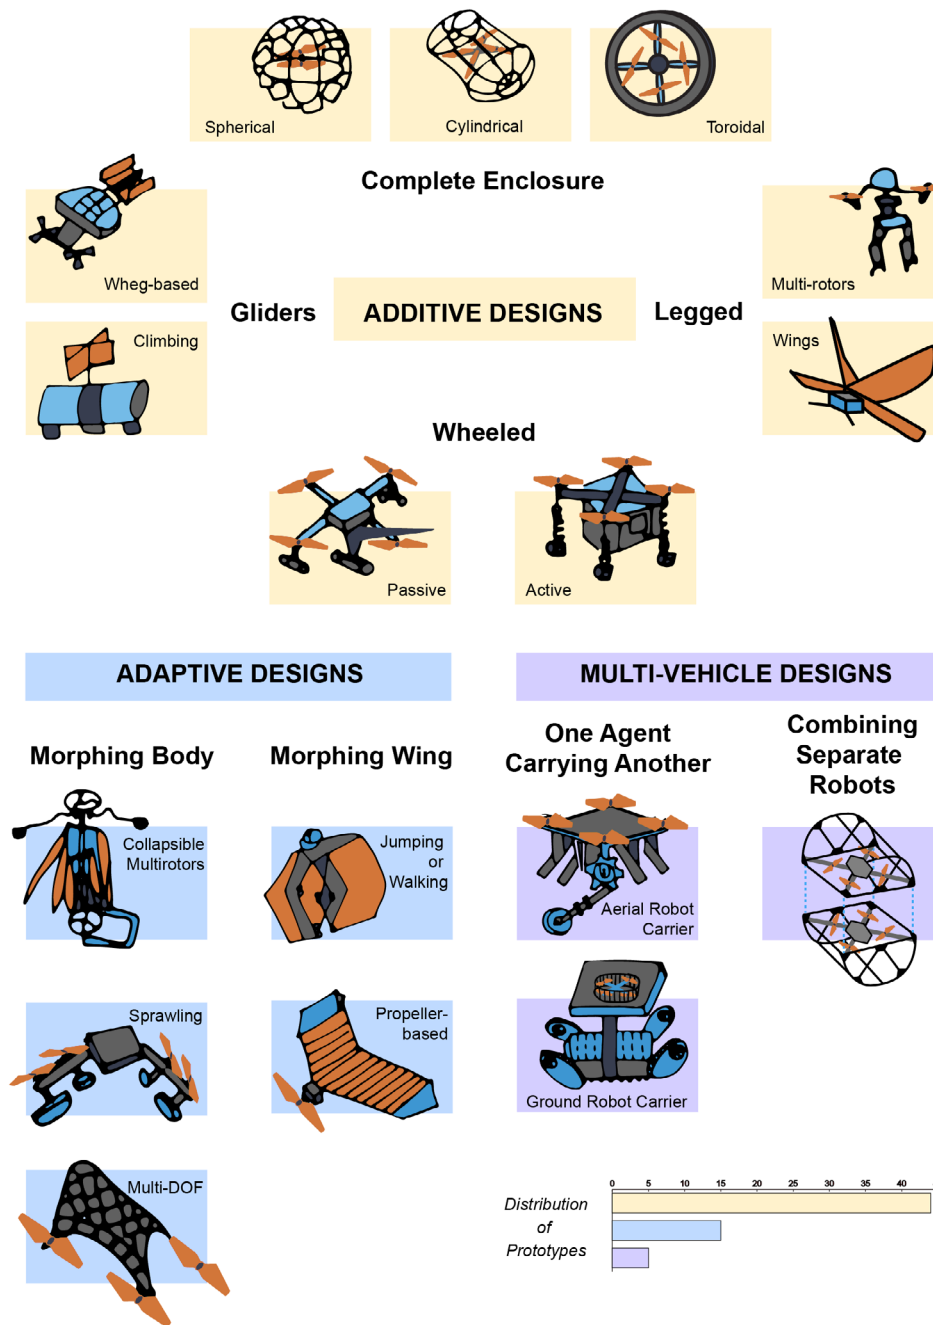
Spherical

Cylindrical

Toroidal

Complete Enclosure

Wheg-based

Multi-rotors

Gliders

ADDITIVE DESIGNS

Legged

Climbing

Wings

Wheeled

Passive

Active

ADAPTIVE DESIGNS

MULTI-VEHICLE DESIGNS

Morphing Body

Morphing Wing

One Agent Carrying Another

Combining Separate Robots

Collapsible Multirotors

Jumping or Walking

Aerial Robot Carrier

Sprawling

Propeller-based

Ground Robot Carrier

Multi-DOF

0 5 10 15 20 25 30 35 40

Distribution of Prototypes